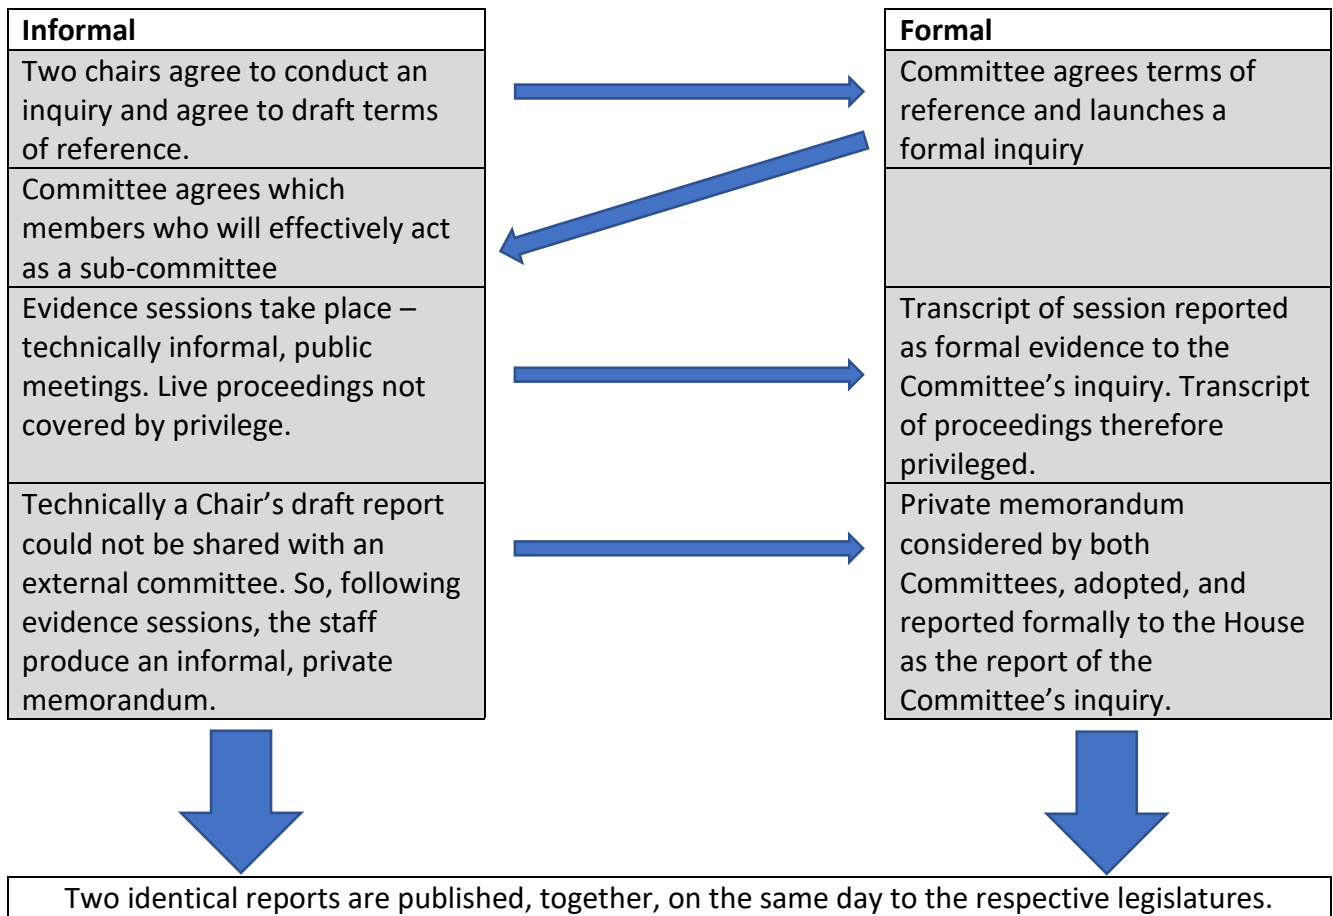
| Informal | Formal |
|---|---|
| Two chairs agree to conduct an inquiry and agree to draft terms of reference. | Committee agrees terms of reference and launches a formal inquiry |
| Committee agrees which members who will effectively act as a sub-committee | |
| Evidence sessions take place – technically informal, public meetings. Live proceedings not covered by privilege. | Transcript of session reported as formal evidence to the Committee's inquiry. Transcript of proceedings therefore privileged. |
| Technically a Chair's draft report could not be shared with an external committee. So, following evidence sessions, the staff produce an informal, private memorandum. | Private memorandum considered by both Committees, adopted, and reported formally to the House as the report of the Committee's inquiry. |

Two identical reports are published, together, on the same day to the respective legislatures.